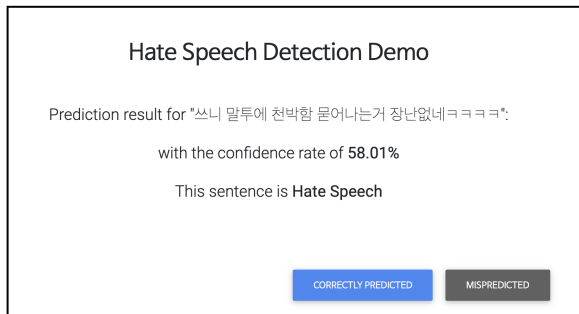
Hate Speech Detection Demo

Prediction result for "쓰니 말투에 천박함 묻어나는거 장난없네ㅋㅋㅋㅋ":

with the confidence rate of **58.01%**

This sentence is **Hate Speech**

CORRECTLY PREDICTED

MISPREDICTED